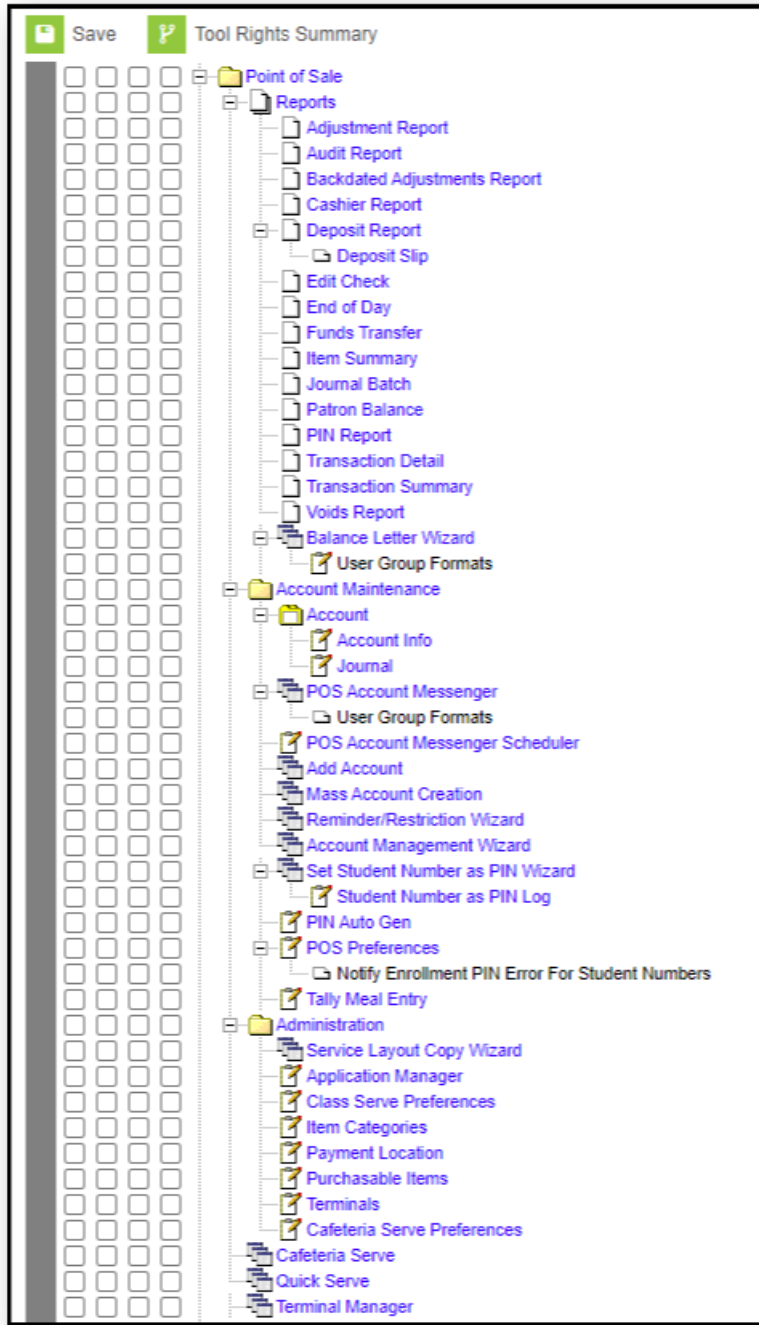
Save Tool Rights Summary

Point of Sale
Reports
Adjustment Report
Audit Report
Backdated Adjustments Report
Cashier Report
Deposit Report
Deposit Slip
Edit Check
End of Day
Funds Transfer
Item Summary
Journal Batch
Patron Balance
PIN Report
Transaction Detail
Transaction Summary
Voids Report
Balance Letter Wizard
User Group Formats
Account Maintenance
Account
Account Info
Journal
POS Account Messenger
User Group Formats
POS Account Messenger Scheduler
Add Account
Mass Account Creation
Reminder/Restriction Wizard
Account Management Wizard
Set Student Number as PIN Wizard
Student Number as PIN Log
PIN Auto Gen
POS Preferences
Notify Enrollment PIN Error For Student Numbers
Tally Meal Entry
Administration
Service Layout Copy Wizard
Application Manager
Class Serve Preferences
Item Categories
Payment Location
Purchasable Items
Terminals
Cafeteria Serve Preferences
Cafeteria Serve
Quick Serve
Terminal Manager